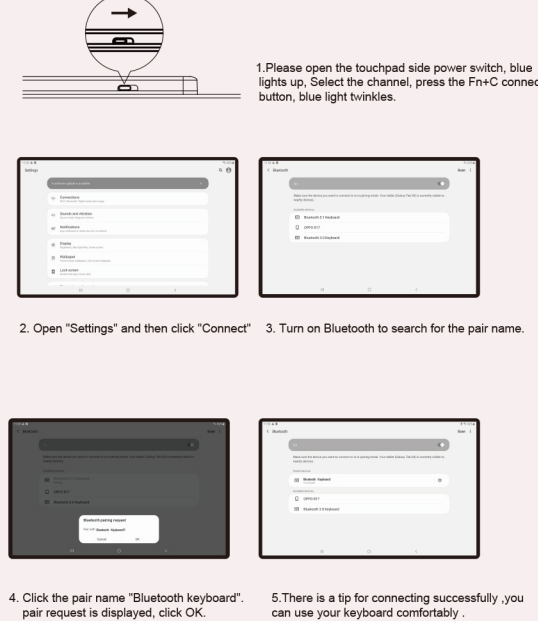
1.Please open the touchpad side power switch, blue lights up, Select the channel, press the Fn+C connect button, blue light twinkles.

Settings

Connections

Sounds and vibration

Notifications

Display

Wallpaper

Lock screen

Bluetooth

Bluetooth 3.1 Keyboard

OPPO R17

Bluetooth 3.0 Keyboard

2. Open "Settings" and then click "Connect"

3. Turn on Bluetooth to search for the pair name.

Bluetooth

Bluetooth pairing request

Cancel

OK

Bluetooth

Bluetooth Keyboard

OPPO R17

Bluetooth 3.0 Keyboard

4. Click the pair name "Bluetooth keyboard". pair request is displayed, click OK.

5.There is a tip for connecting successfully ,you can use your keyboard comfortably .